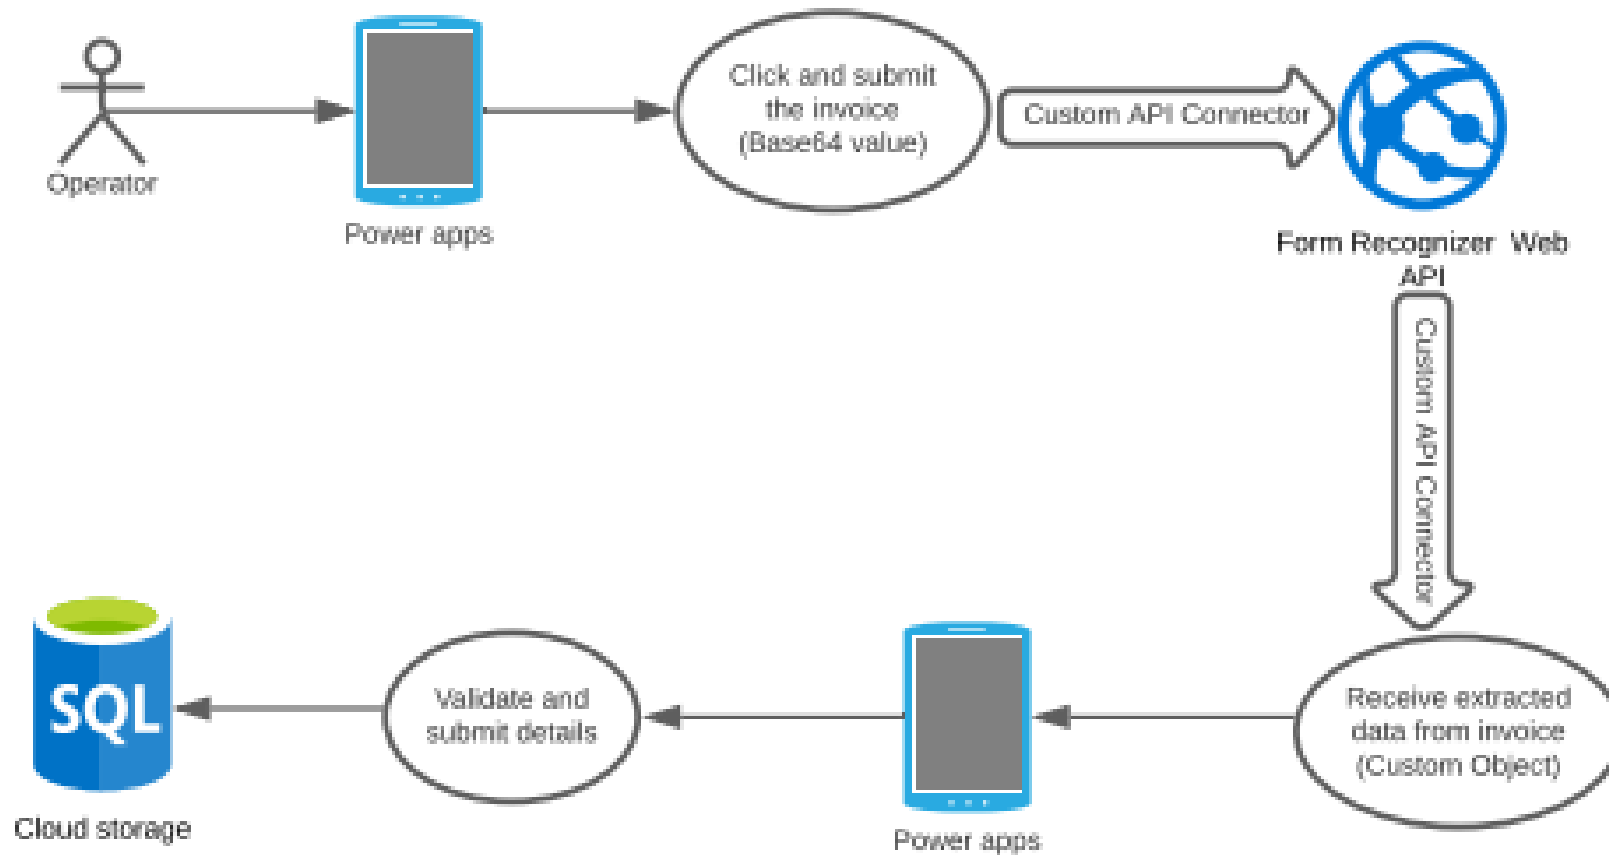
Operator

Power apps

Click and submit the invoice (Base64 value)

Custom API Connector

Form Recognizer Web API

Custom API Connector

Receive extracted data from invoice (Custom Object)

Power apps

Validate and submit details

SQL

Cloud storage